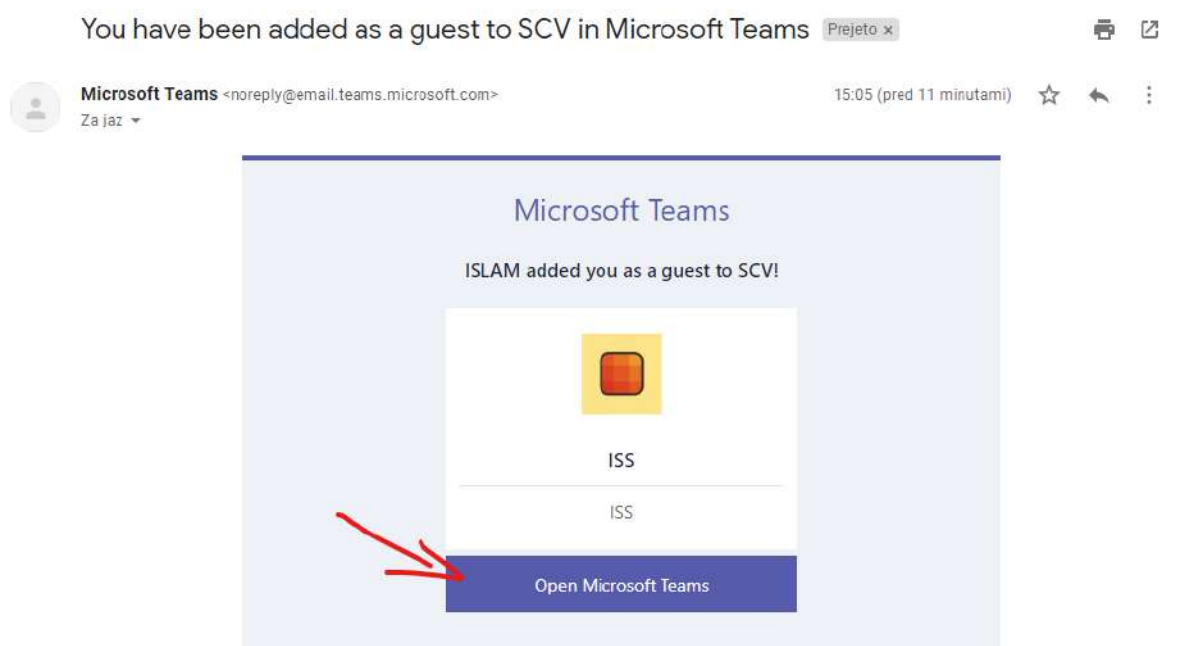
You have been added as a guest to SCV in Microsoft Teams Prejeto ×

Microsoft Teams <noreply@email.teams.microsoft.com>
Za jaz

15:05 (pred 11 minutami)

Microsoft Teams

ISLAM added you as a guest to SCV!

ISS

ISS

Open Microsoft Teams